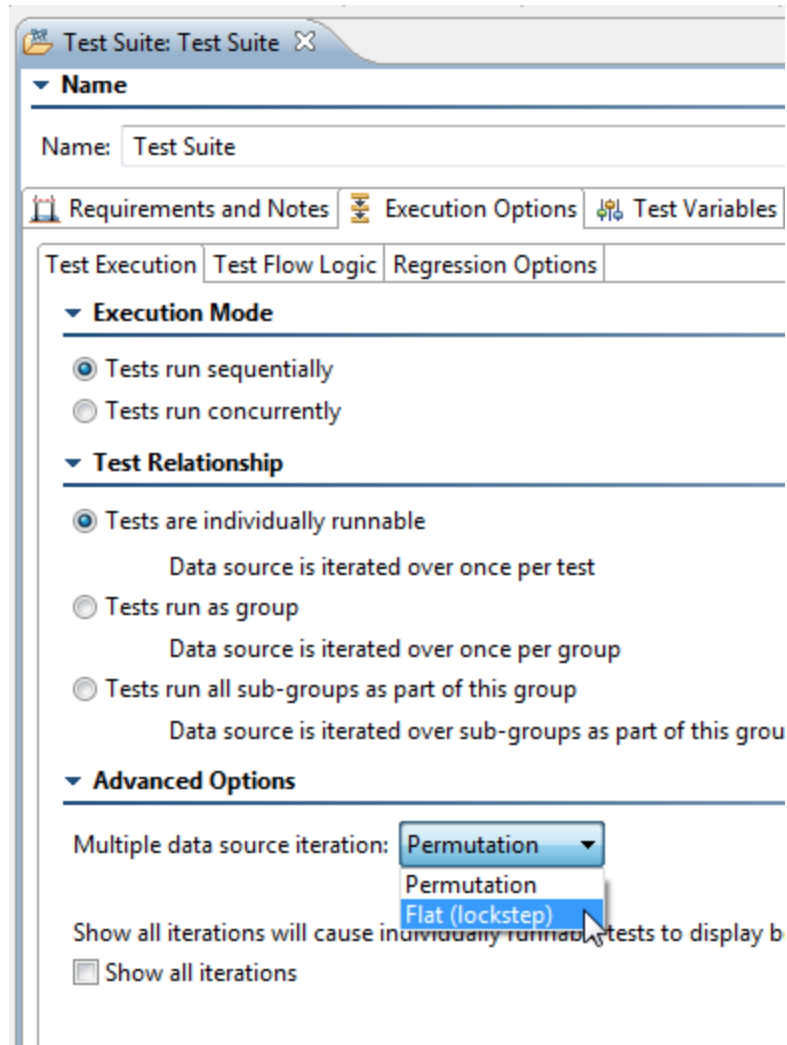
Test Suite: Test Suite

Name

Name: Test Suite

Requirements and Notes | Execution Options | Test Variables

Test Execution | Test Flow Logic | Regression Options

Execution Mode

Tests run sequentially

Tests run concurrently

Test Relationship

Tests are individually runnable

Data source is iterated over once per test

Tests run as group

Data source is iterated over once per group

Tests run all sub-groups as part of this group

Data source is iterated over sub-groups as part of this grou

Advanced Options

Multiple data source iteration: Permutation

Permutation

Flat (lockstep)

Show all iterations will cause individually runnab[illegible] tests to display b

Show all iterations